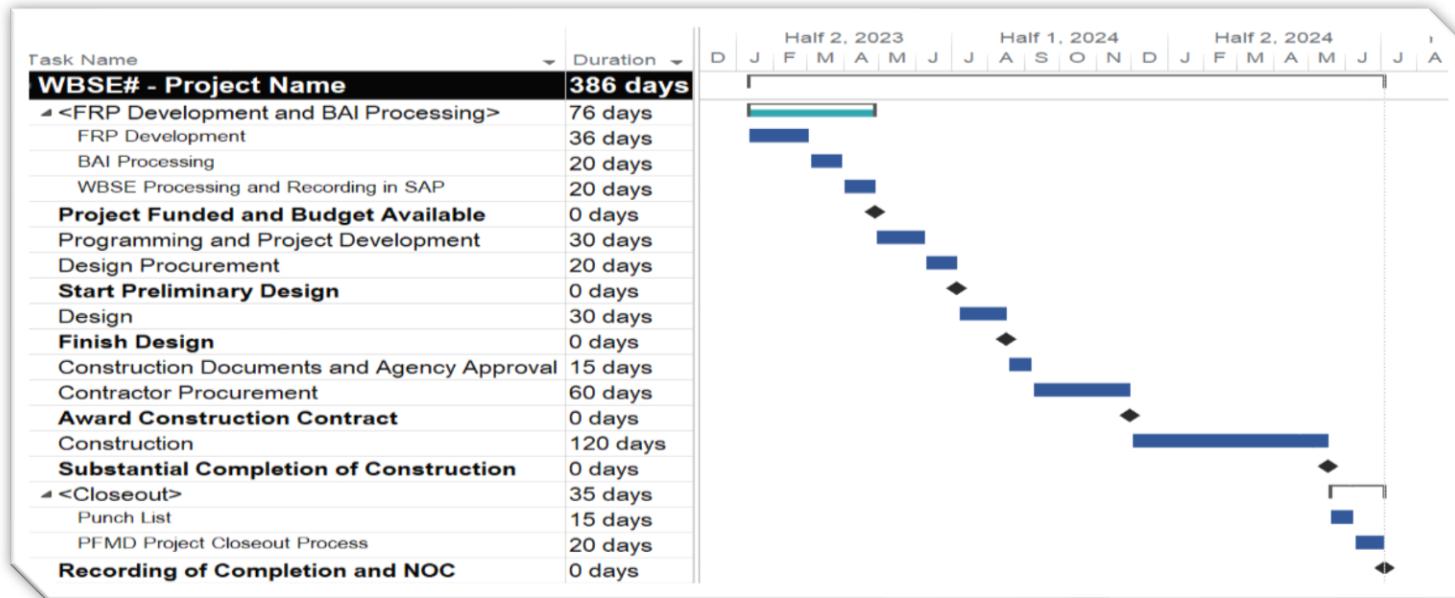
| Task Name | Duration |
|---|---|
| **WBSE# - Project Name** | **386 days** |
| <FRP Development and BAI Processing> | 76 days |
| FRP Development | 36 days |
| BAI Processing | 20 days |
| WBSE Processing and Recording in SAP | 20 days |
| **Project Funded and Budget Available** | 0 days |
| Programming and Project Development | 30 days |
| Design Procurement | 20 days |
| **Start Preliminary Design** | 0 days |
| Design | 30 days |
| **Finish Design** | 0 days |
| Construction Documents and Agency Approval | 15 days |
| Contractor Procurement | 60 days |
| **Award Construction Contract** | 0 days |
| Construction | 120 days |
| **Substantial Completion of Construction** | 0 days |
| <Closeout> | 35 days |
| Punch List | 15 days |
| PFMD Project Closeout Process | 20 days |
| **Recording of Completion and NOC** | 0 days |

Half 2, 2023 Half 1, 2024 Half 2, 2024
D J F M A M J J A S O N D J F M A M J J A